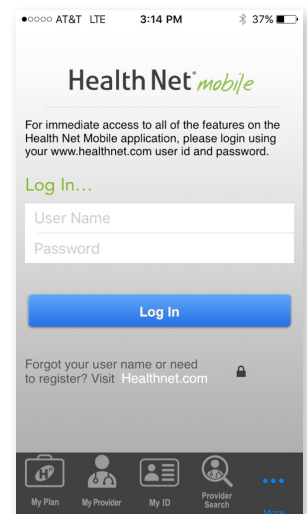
●○○○○ AT&T LTE 3:14 PM 37%

Health Net® mobile

For immediate access to all of the features on the Health Net Mobile application, please login using your www.healthnet.com user id and password.

Log In...

User Name

Password

Log In

Forgot your user name or need to register? Visit Healthnet.com

My Plan My Provider My ID Provider Search More